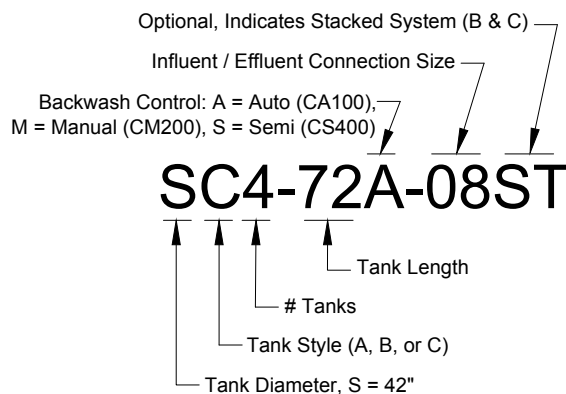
Optional, Indicates Stacked System (B & C)

Influent / Effluent Connection Size

Backwash Control: A = Auto (CA100), M = Manual (CM200), S = Semi (CS400)

SC4-72A-08ST

Tank Length

# Tanks

Tank Style (A, B, or C)

Tank Diameter, S = 42"